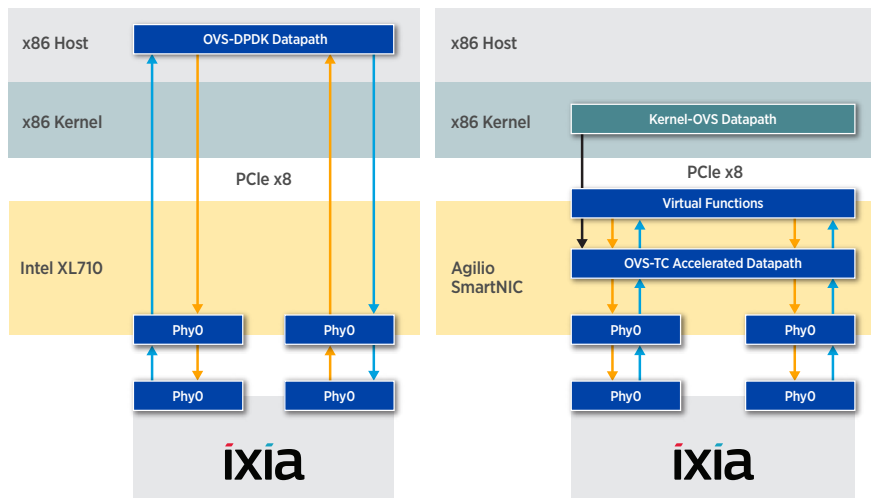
x86 Host

OVS-DPDK Datapath

x86 Kernel

PCIe x8

Intel XL710

Phy0

Phy0

Phy0

Phy0

ixia

x86 Host

x86 Kernel

Kernel-OVS Datapath

PCIe x8

Virtual Functions

Agilio SmartNIC

OVS-TC Accelerated Datapath

Phy0

Phy0

Phy0

Phy0

ixia